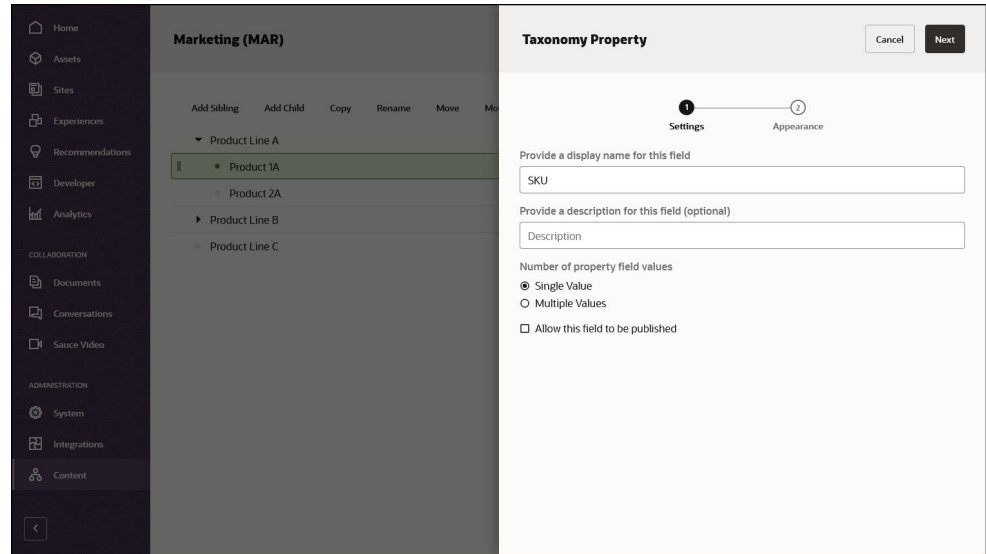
Home
Assets
Sites
Experiences
Recommendations
Developer
Analytics
COLLABORATION
Documents
Conversations
Sauce Video
ADMINISTRATION
System
Integrations
Content

Marketing (MAR)

Add Sibling Add Child Copy Rename Move Mo

Product Line A
Product 1A
Product 2A
Product Line B
Product Line C

Taxonomy Property

Cancel Next

1 Settings
2 Appearance

Provide a display name for this field

SKU

Provide a description for this field (optional)

Description

Number of property field values

Single Value
Multiple Values

Allow this field to be published